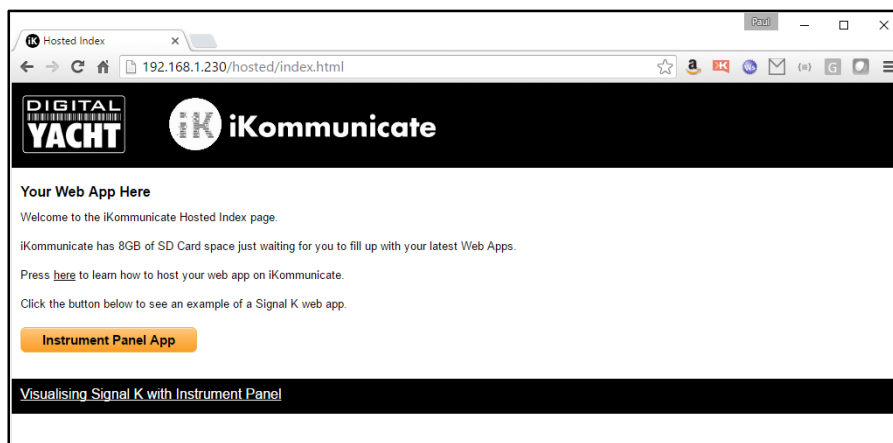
Paul

Hosted Index ×

192.168.1.230/hosted/index.html

DIGITAL YACHT

iK iKommunicate

Your Web App Here

Welcome to the iKommunicate Hosted Index page.

iKommunicate has 8GB of SD Card space just waiting for you to fill up with your latest Web Apps.

Press here to learn how to host your web app on iKommunicate.

Click the button below to see an example of a Signal K web app.

Instrument Panel App

Visualising Signal K with Instrument Panel